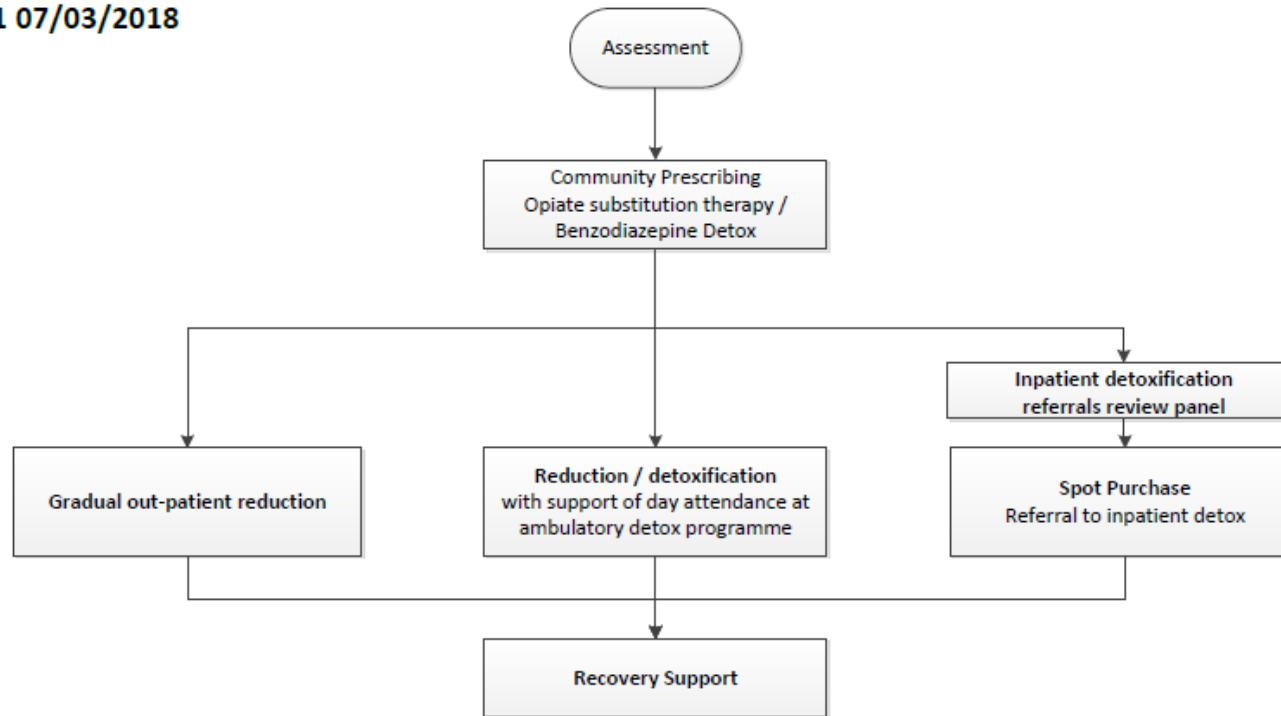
1 07/03/2018

Assessment

Community Prescribing
Opiate substitution therapy / Benzodiazepine Detox

Inpatient detoxification referrals review panel

Gradual out-patient reduction

Reduction / detoxification
with support of day attendance at ambulatory detox programme

Spot Purchase
Referral to inpatient detox

Recovery Support